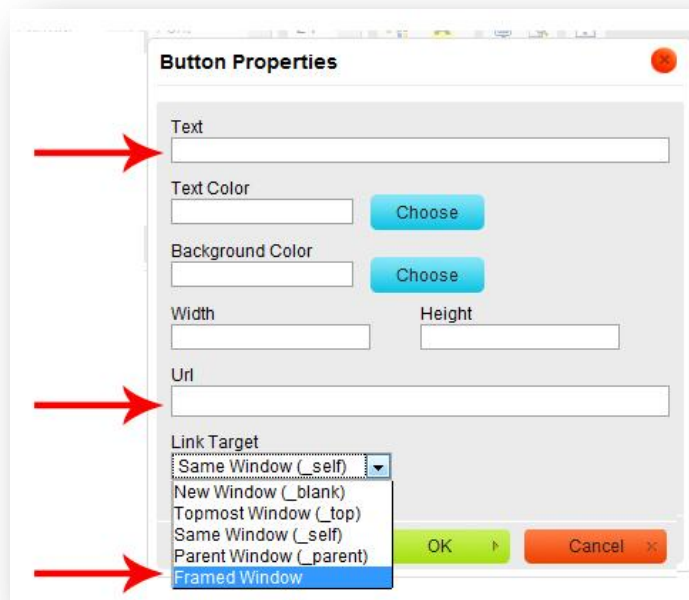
Button Properties

Text

Text Color

Choose

Background Color

Choose

Width

Height

Url

Link Target

Same Window (_self)

New Window (_blank)

Topmost Window (_top)

Same Window (_self)

Parent Window (_parent)

Framed Window

OK

Cancel